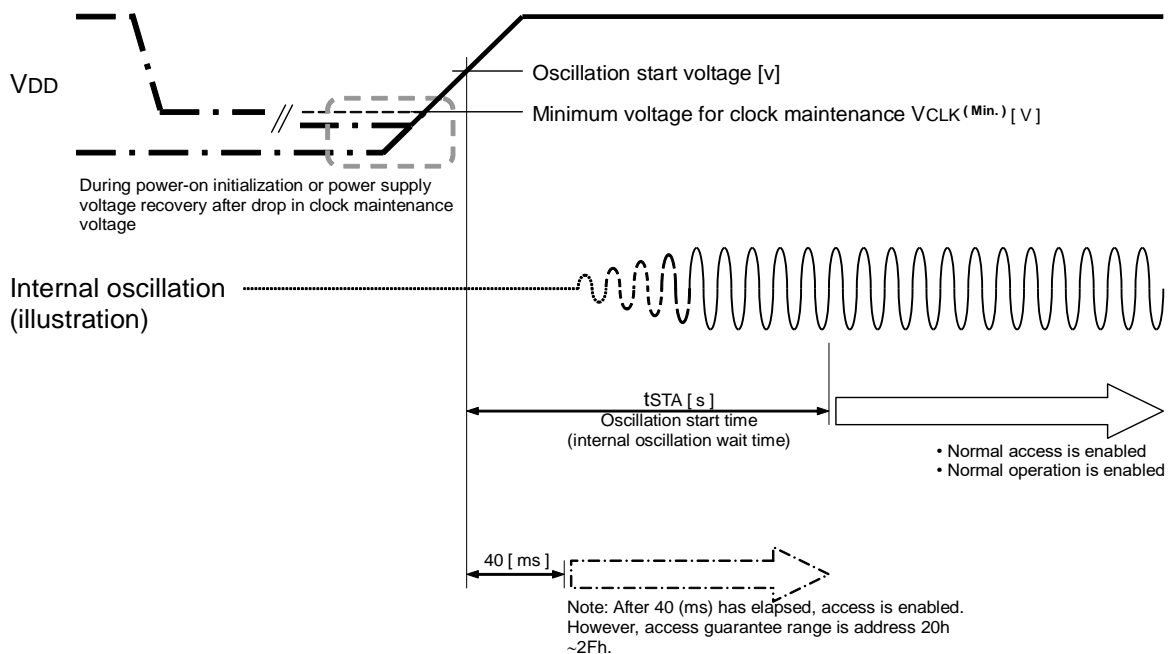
VDD

Oscillation start voltage [v]

Minimum voltage for clock maintenance VCLK$^{(Min.)}$ [ V ]

During power-on initialization or power supply voltage recovery after drop in clock maintenance voltage

Internal oscillation (illustration)

tSTA [ s ]
Oscillation start time
(internal oscillation wait time)

• Normal access is enabled
• Normal operation is enabled

40 [ ms ]

Note: After 40 (ms) has elapsed, access is enabled. However, access guarantee range is address 20h ~2Fh.